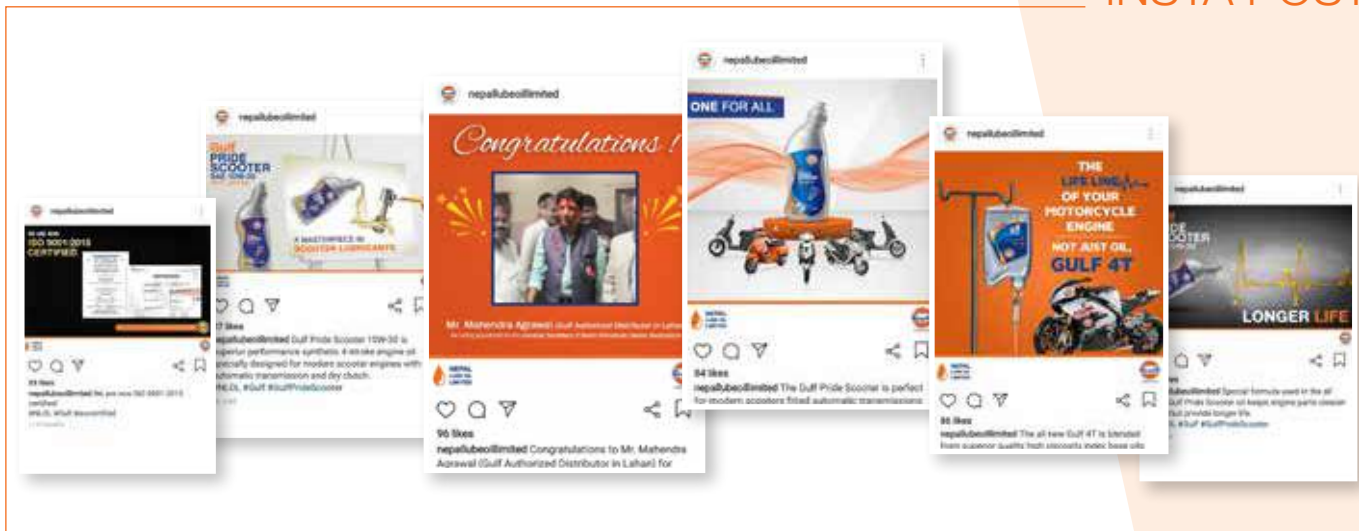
INSTA POST

nepallubeoillimited
ISO 9001:2015 CERTIFIED
23 likes
nepallubeoillimited We are now ISO 9001:2015 certified
#NLOL #Gulf #isocertified

nepallubeoillimited
Gulf PRIDE SCOOTER
A MASTERPIECE IN SCOOTER LUBRICANTS
17 likes
nepallubeoillimited Gulf Pride Scooter 10W-30 is superior performance synthetic 4 stroke engine oil specially designed for modern scooter engines with automatic transmission and dry clutch.
#NLOL #Gulf #GulfPrideScooter

nepallubeoillimited
Congratulations !
Mr. Mahendra Agrawal (Gulf Authorized Distributor in Lahan)
96 likes
nepallubeoillimited Congratulations to Mr. Mahendra Agrawal (Gulf Authorized Distributor in Lahan) for

nepallubeoillimited
ONE FOR ALL
94 likes
nepallubeoillimited The Gulf Pride Scooter is perfect for modern scooters fitted automatic transmissions

nepallubeoillimited
THE LIFE LINE OF YOUR MOTORCYCLE ENGINE
NOT JUST OIL, GULF 4T
86 likes
nepallubeoillimited The all new Gulf 4T is blended from superior quality high viscosity index base oils

nepallubeoillimited
PRIDE SCOOTER
LONGER LIFE
nepallubeoillimited Special formula used in the all Gulf Pride Scooter oil keeps engine parts cleaner and provide longer life.
#Gulf #GulfPrideScooter